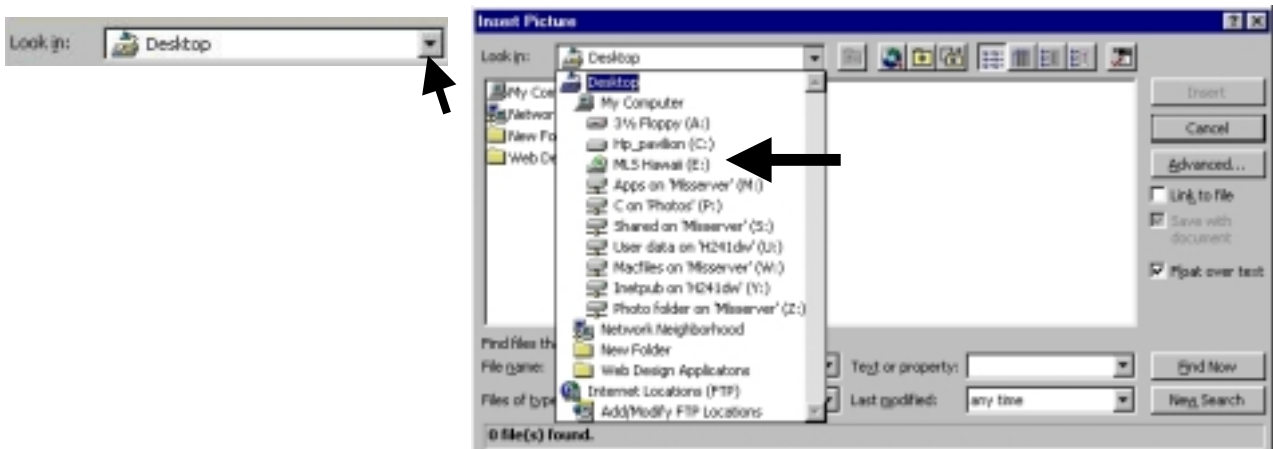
Look in: Desktop

Insert Picture

Look in: Desktop

Desktop
My Computer
3½ Floppy (A:)
Hp_pavilion (C:)
MLS Hawaii (E:)
Apps on 'Misserver' (M:)
C on 'Photos' (P:)
Shared on 'Misserver' (S:)
User data on 'H241dw' (U:)
Macfiles on 'Misserver' (W:)
Inetpub on 'H241dw' (Y:)
Photo folder on 'Misserver' (Z:)
Network Neighborhood
New Folder
Web Design Applicatons
Internet Locations (FTP)
Add/Modify FTP Locations

My Co
Networ
New Fo
Web De

Insert
Cancel
Advanced...
Link to file
Save with document
Float over text

Find files th
File name:
Files of type
Text or property:
Last modified: any time
Find Now
New Search

0 file(s) found.